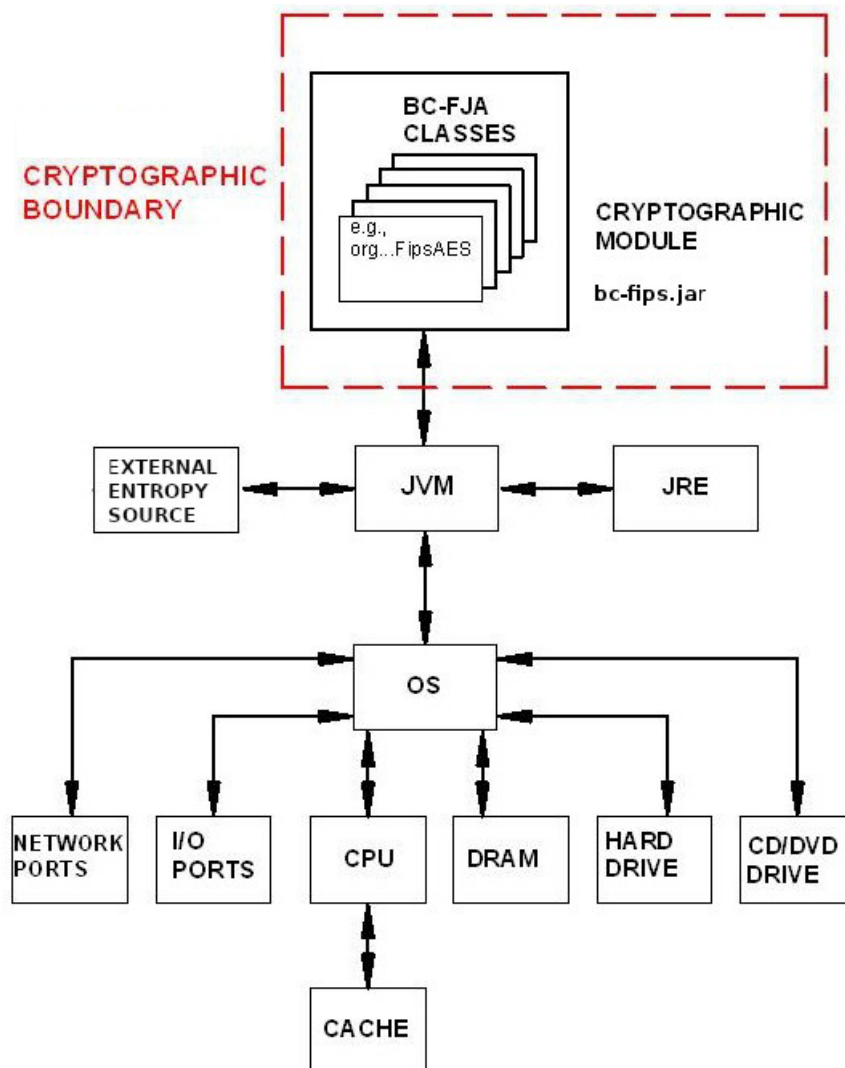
CRYPTOGRAPHIC BOUNDARY

BC-FJA CLASSES

e.g., org...FipsAES

CRYPTOGRAPHIC MODULE

bc-fips.jar

EXTERNAL ENTROPY SOURCE

JVM

JRE

OS

NETWORK PORTS

I/O PORTS

CPU

DRAM

HARD DRIVE

CD/DVD DRIVE

CACHE